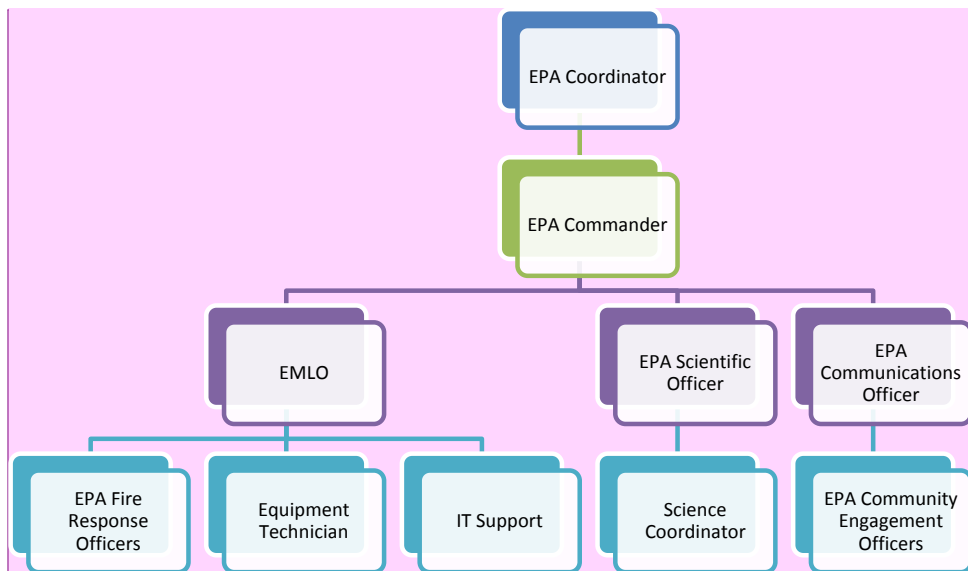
EPA Coordinator

EPA Commander

EMLO

EPA Scientific Officer

EPA Communications Officer

EPA Fire Response Officers

Equipment Technician

IT Support

Science Coordinator

EPA Community Engagement Officers